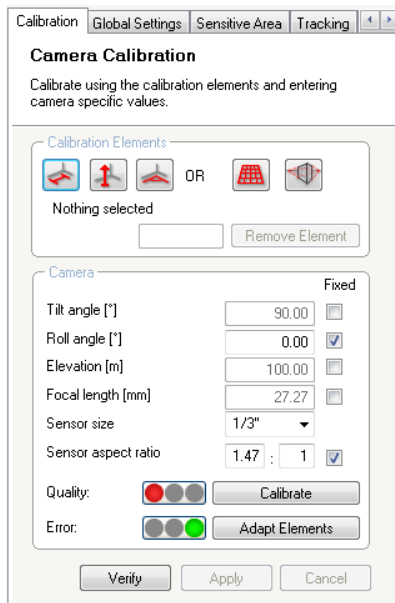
Calibration | Global Settings | Sensitive Area | Tracking

Camera Calibration

Calibrate using the calibration elements and entering camera specific values.

Calibration Elements

OR

Nothing selected

Remove Element

Camera

Fixed

| | | |
|---|---|---|
| Tilt angle [°] | 90.00 | ☐ |
| Roll angle [°] | 0.00 | ☑ |
| Elevation [m] | 100.00 | ☐ |
| Focal length [mm] | 27.27 | ☐ |
| Sensor size | 1/3" | |
| Sensor aspect ratio | 1.47 : 1 | ☑ |

Quality: Calibrate

Error: Adapt Elements

Verify Apply Cancel